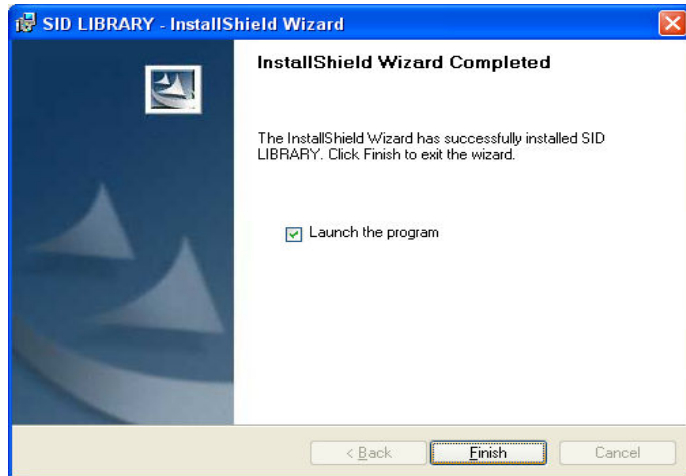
SID LIBRARY - InstallShield Wizard

InstallShield Wizard Completed

The InstallShield Wizard has successfully installed SID LIBRARY. Click Finish to exit the wizard.

Launch the program

< Back

Finish

Cancel